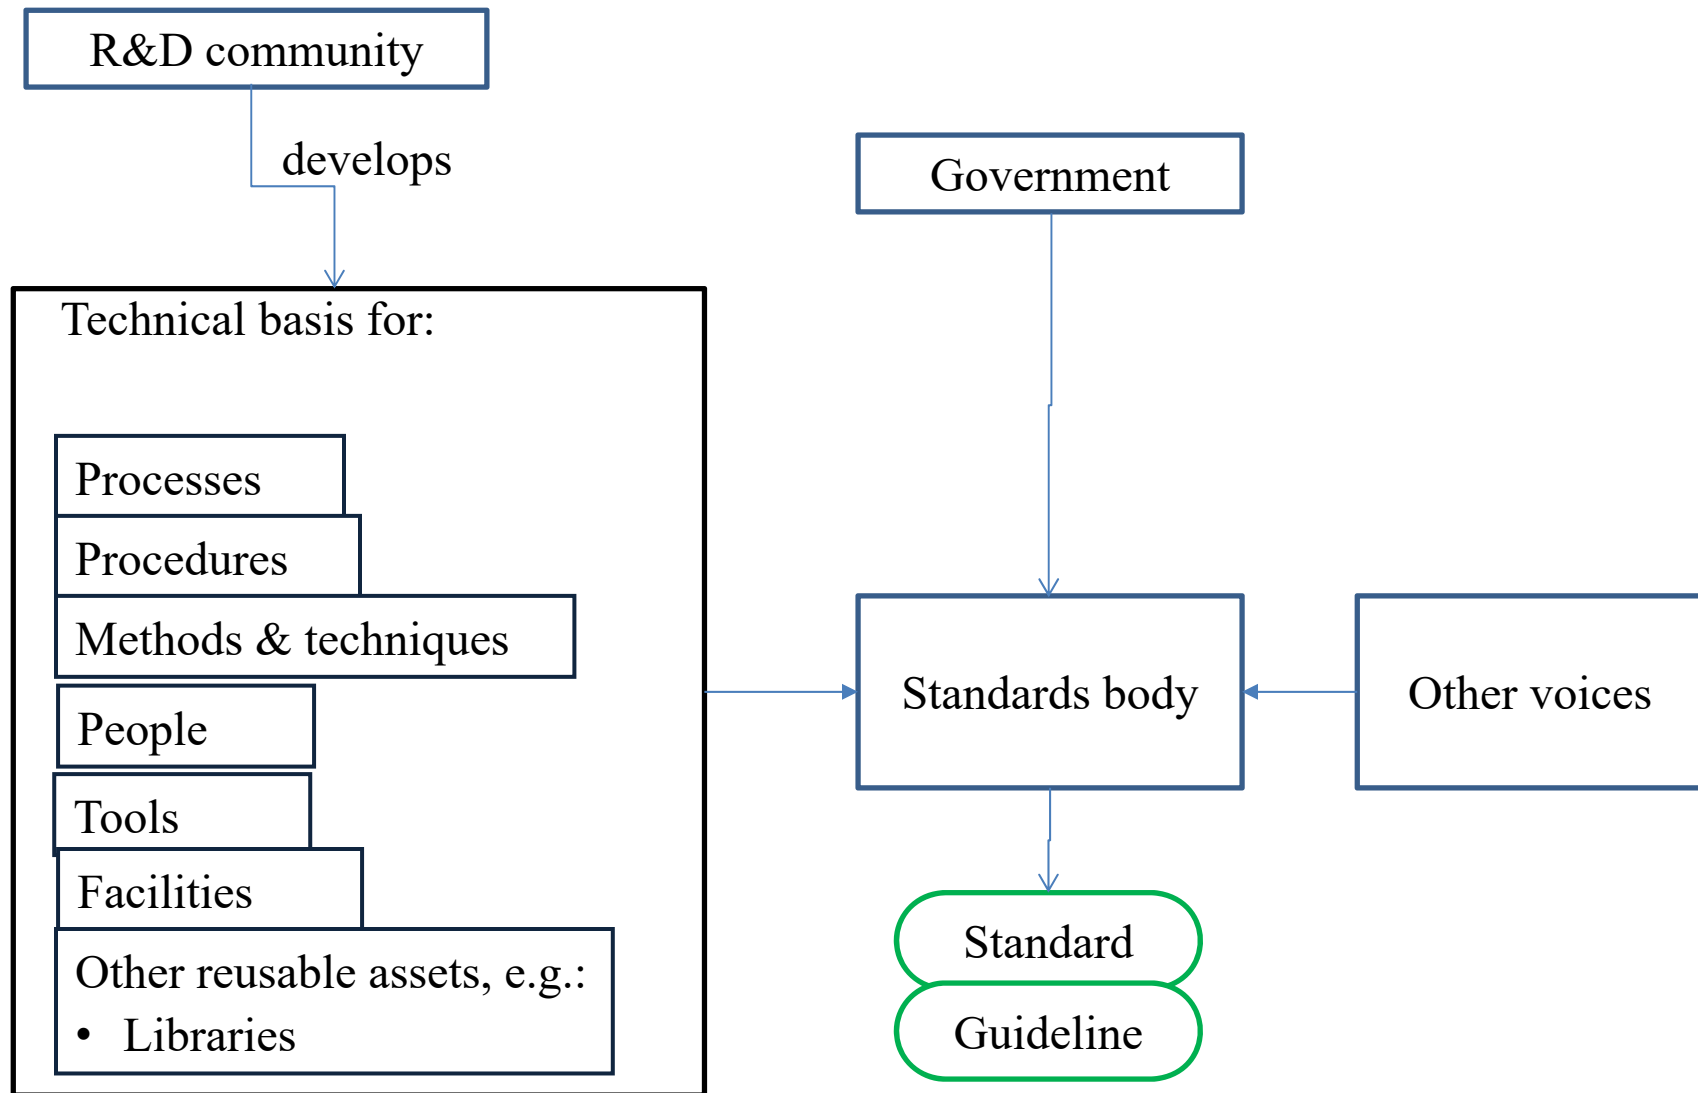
R&D community

develops

Technical basis for:

Processes

Procedures

Methods & techniques

People

Tools

Facilities

Other reusable assets, e.g.:
• Libraries

Government

Standards body

Other voices

Standard

Guideline